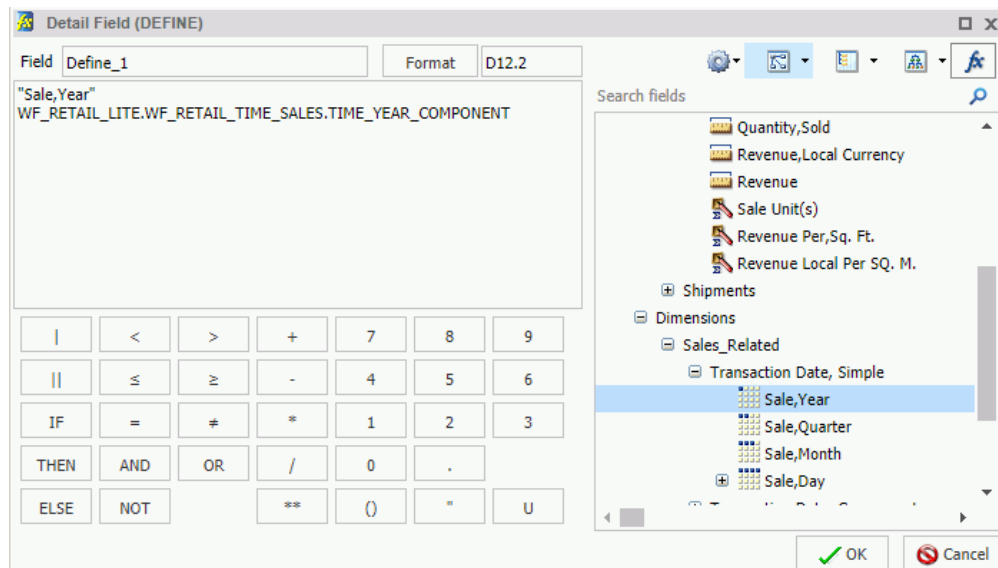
Detail Field (DEFINE)

Field Define_1 Format D12.2

"Sale,Year"
WF_RETAIL_LITE.WF_RETAIL_TIME_SALES.TIME_YEAR_COMPONENT

| < > + 7 8 9
|| ≤ ≥ - 4 5 6
IF = ≠ * 1 2 3
THEN AND OR / 0 .
ELSE NOT ** () " U

Search fields

Quantity,Sold
Revenue,Local Currency
Revenue
Sale Unit(s)
Revenue Per,Sq. Ft.
Revenue Local Per SQ. M.
Shipments
Dimensions
Sales_Related
Transaction Date, Simple
Sale,Year
Sale,Quarter
Sale,Month
Sale,Day
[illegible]

OK Cancel